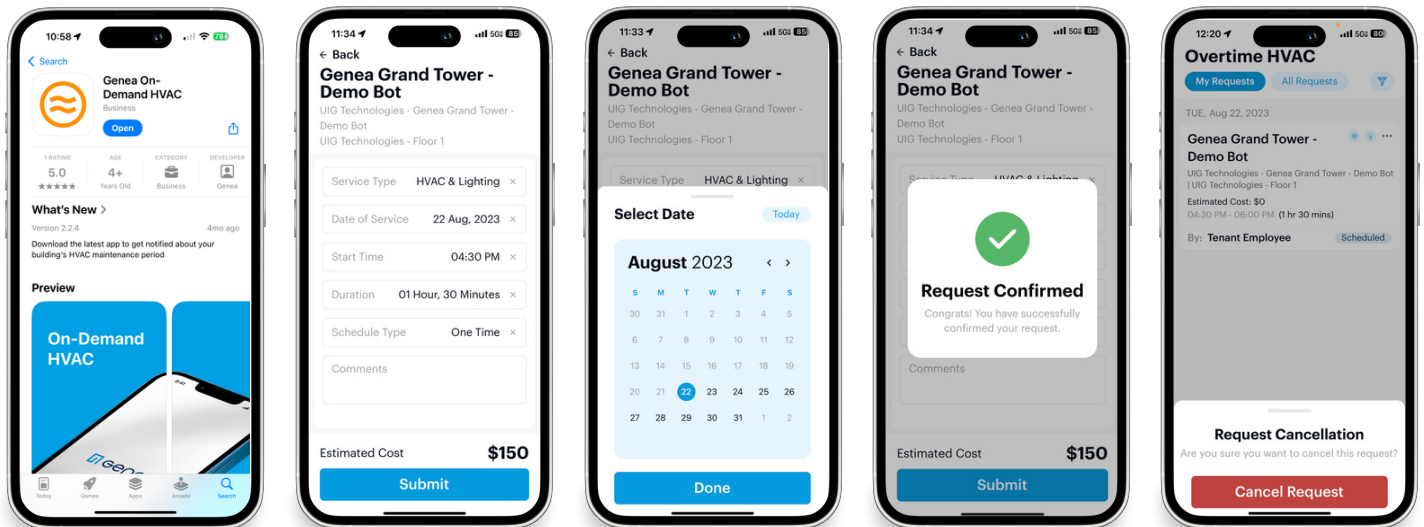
10:58

Search

Genea On-Demand HVAC

Business

Open

1 RATING
5.0
★★★★★

AGE
4+
Years Old

CATEGORY
Business

DEVELOPER
Genea

What's New

Version 2.2.4

4mo ago

Download the latest app to get notified about your building's HVAC maintenance period

Preview

On-Demand HVAC

Today Games Apps Arcade Search

11:34

Back

Genea Grand Tower - Demo Bot

UIG Technologies - Genea Grand Tower - Demo Bot

UIG Technologies - Floor 1

| | | |
|---|---|---|
| Service Type | HVAC & Lighting | × |
| Date of Service | 22 Aug, 2023 | × |
| Start Time | 04:30 PM | × |
| Duration | 01 Hour, 30 Minutes | × |
| Schedule Type | One Time | × |

Comments

Estimated Cost $150

Submit

11:33

Back

Genea Grand Tower - Demo Bot

UIG Technologies - Genea Grand Tower - Demo Bot

UIG Technologies - Floor 1

Service Type HVAC & Lighting ×

Select Date

Today

August 2023

| S | M | T | W | T | F | S |
|---|---|---|---|---|---|---|
| 30 | 31 | 1 | 2 | 3 | 4 | 5 |
| 6 | 7 | 8 | 9 | 10 | 11 | 12 |
| 13 | 14 | 15 | 16 | 17 | 18 | 19 |
| 20 | 21 | 22 | 23 | 24 | 25 | 26 |
| 27 | 28 | 29 | 30 | 31 | 1 | 2 |

Done

11:34

Back

Genea Grand Tower - Demo Bot

UIG Technologies - Genea Grand Tower - Demo Bot

UIG Technologies - Floor 1

Request Confirmed

Congrats! You have successfully confirmed your request.

Comments

Estimated Cost $150

Submit

12:20

Overtime HVAC

My Requests All Requests

TUE, Aug 22, 2023

Genea Grand Tower - Demo Bot

UIG Technologies - Genea Grand Tower - Demo Bot | UIG Technologies - Floor 1

Estimated Cost: $0

04:30 PM - 06:00 PM (1 hr 30 mins)

By: Tenant Employee Scheduled

Request Cancellation

Are you sure you want to cancel this request?

Cancel Request